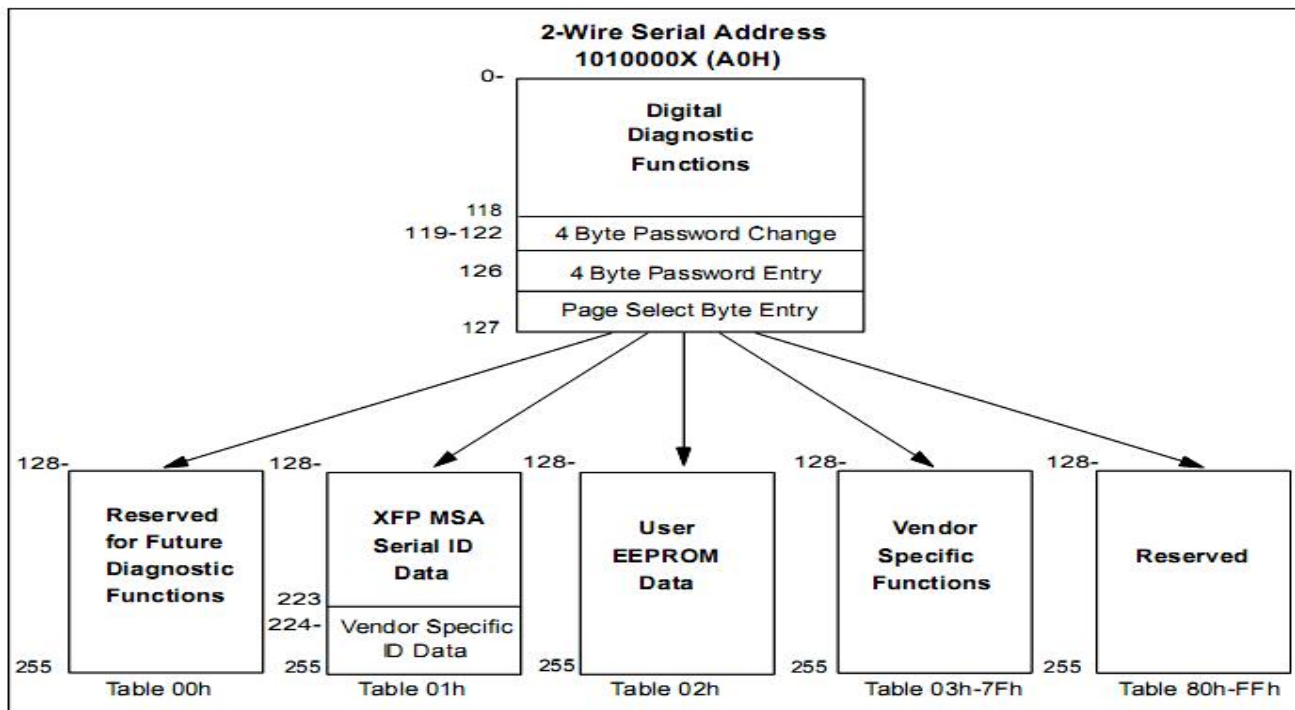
2-Wire Serial Address
1010000X (A0H)

0-

Digital Diagnostic Functions

118

119-122 4 Byte Password Change

126 4 Byte Password Entry

Page Select Byte Entry

127

128-

Reserved for Future Diagnostic Functions

255

Table 00h

128-

XFP MSA Serial ID Data

223

224-

Vendor Specific ID Data

255

Table 01h

128-

User EEPROM Data

255

Table 02h

128-

Vendor Specific Functions

255

Table 03h-7Fh

128-

Reserved

255

Table 80h-FFh